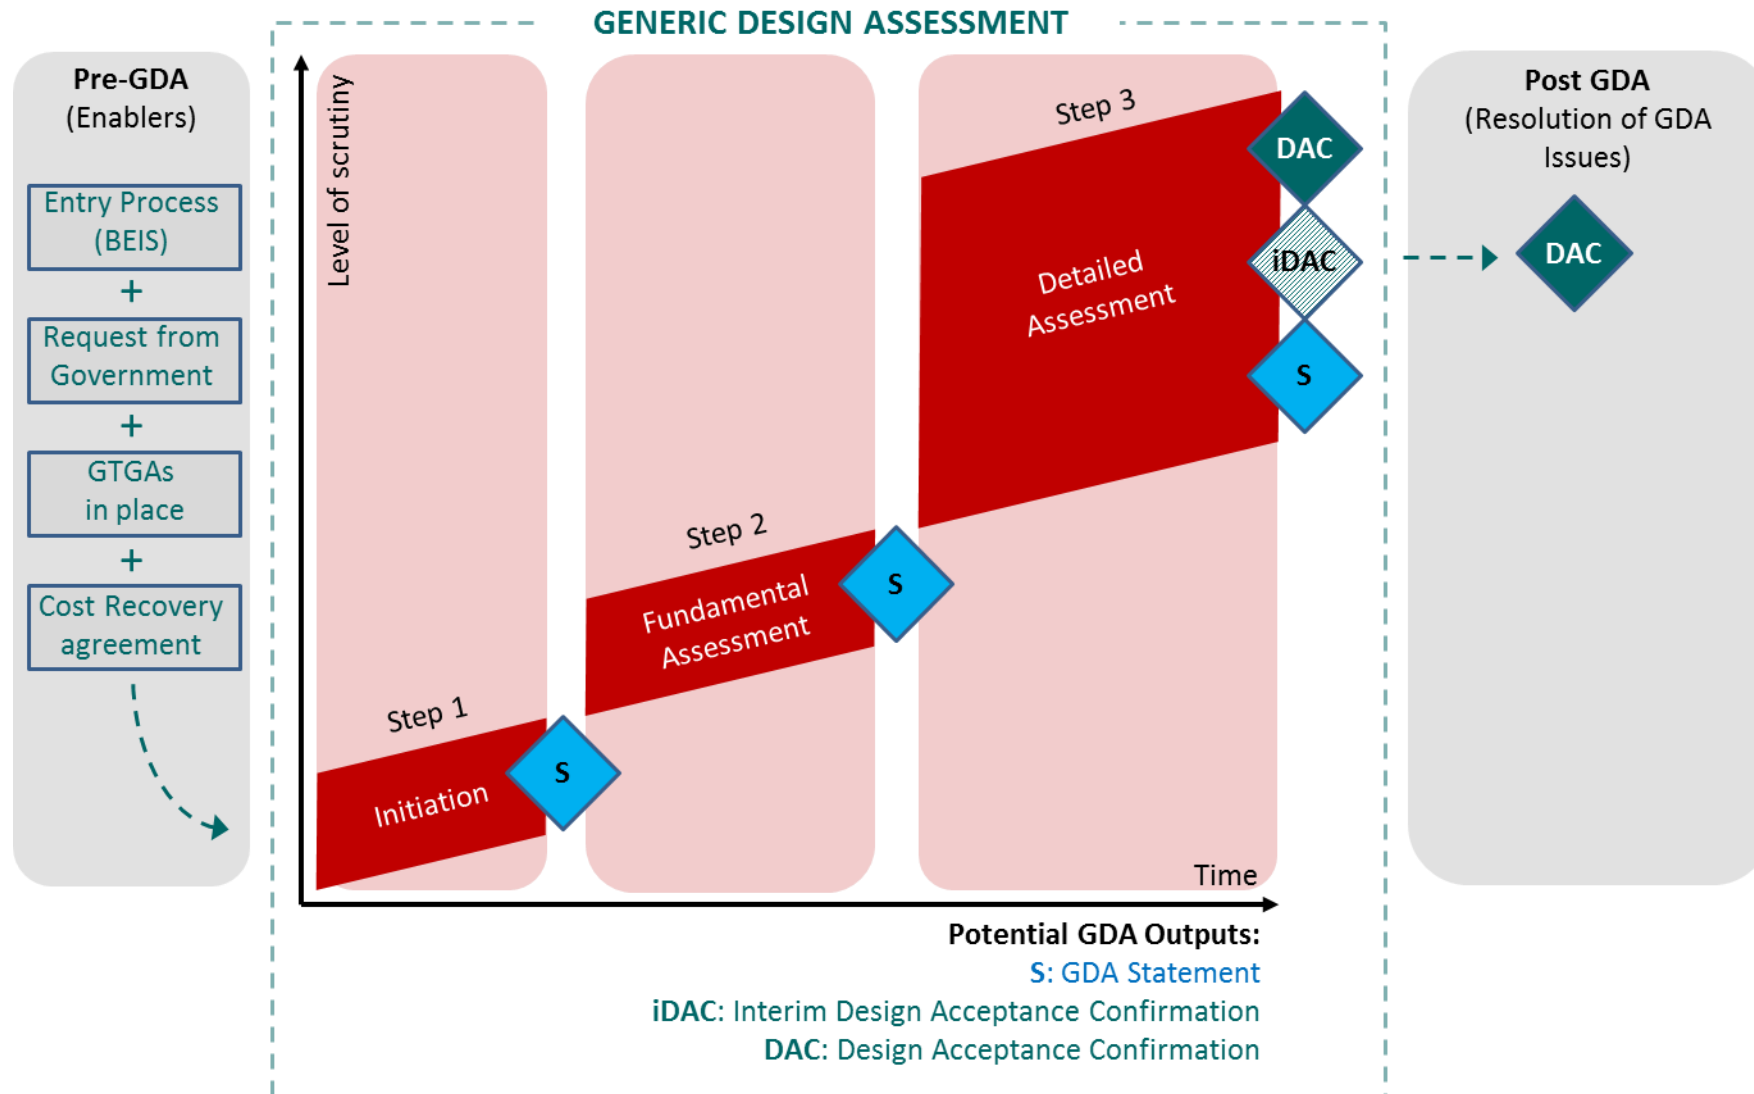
GENERIC DESIGN ASSESSMENT

Pre-GDA
(Enablers)

Entry Process
(BEIS)
+
Request from Government
+
GTGAs
in place
+
Cost Recovery agreement

Level of scrutiny

Step 1
Initiation
S

Step 2
Fundamental Assessment
S

Step 3
Detailed Assessment
DAC
iDAC
S

Time

Post GDA
(Resolution of GDA Issues)

DAC

Potential GDA Outputs:
S: GDA Statement
iDAC: Interim Design Acceptance Confirmation
DAC: Design Acceptance Confirmation